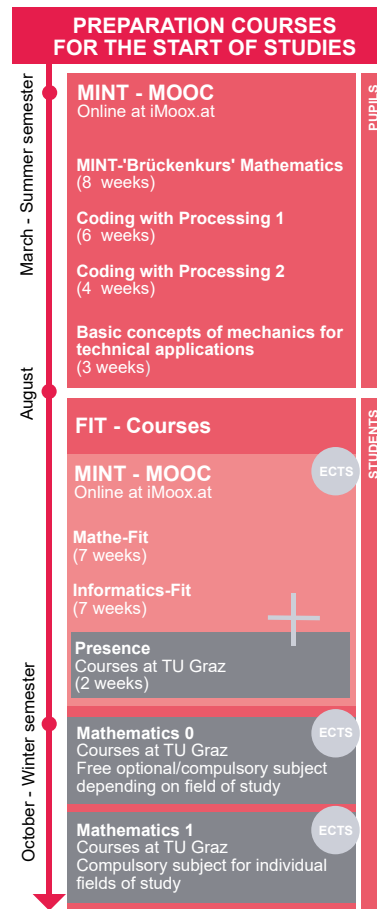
PREPARATION COURSES FOR THE START OF STUDIES

March - Summer semester

August

October - Winter semester

MINT - MOOC
Online at iMoox.at

MINT-'Brückenkurs' Mathematics
(8 weeks)

Coding with Processing 1
(6 weeks)

Coding with Processing 2
(4 weeks)

Basic concepts of mechanics for technical applications
(3 weeks)

PUPILS

FIT - Courses

STUDENTS

MINT - MOOC
Online at iMoox.at

ECTS

Mathe-Fit
(7 weeks)

Informatics-Fit
(7 weeks)

Presence
Courses at TU Graz
(2 weeks)

Mathematics 0
Courses at TU Graz
Free optional/compulsory subject depending on field of study

ECTS

Mathematics 1
Courses at TU Graz
Compulsory subject for individual fields of study

ECTS